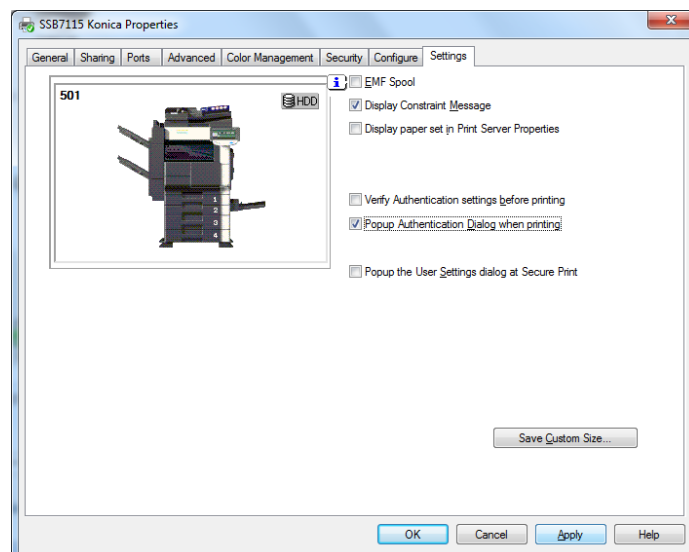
SSB7115 Konica Properties

General | Sharing | Ports | Advanced | Color Management | Security | Configure | Settings

501

HDD

1
2
3
4

i

EMF Spool

Display Constraint Message

Display paper set in Print Server Properties

Verify Authentication settings before printing

Popup Authentication Dialog when printing

Popup the User Settings dialog at Secure Print

Save Custom Size...

OK | Cancel | Apply | Help